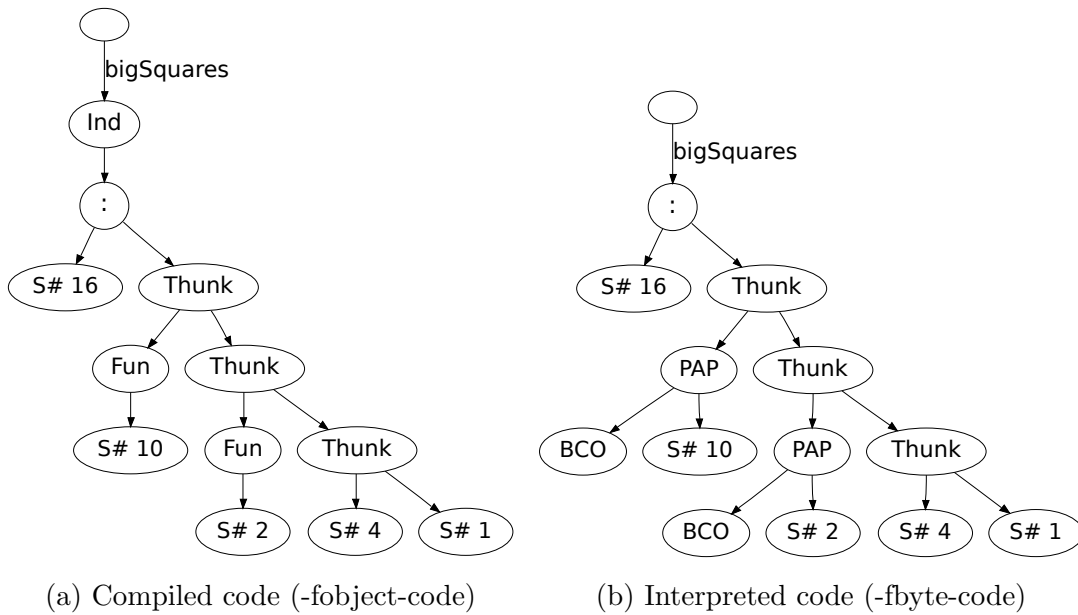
bigSquares
Ind
:
S# 16
Thunk
Fun
Thunk
S# 10
Fun
Thunk
S# 2
S# 4
S# 1

(a) Compiled code (-fobject-code)

bigSquares
:
S# 16
Thunk
PAP
Thunk
BCO
S# 10
PAP
Thunk
BCO
S# 2
S# 4
S# 1

(b) Interpreted code (-fbyte-code)